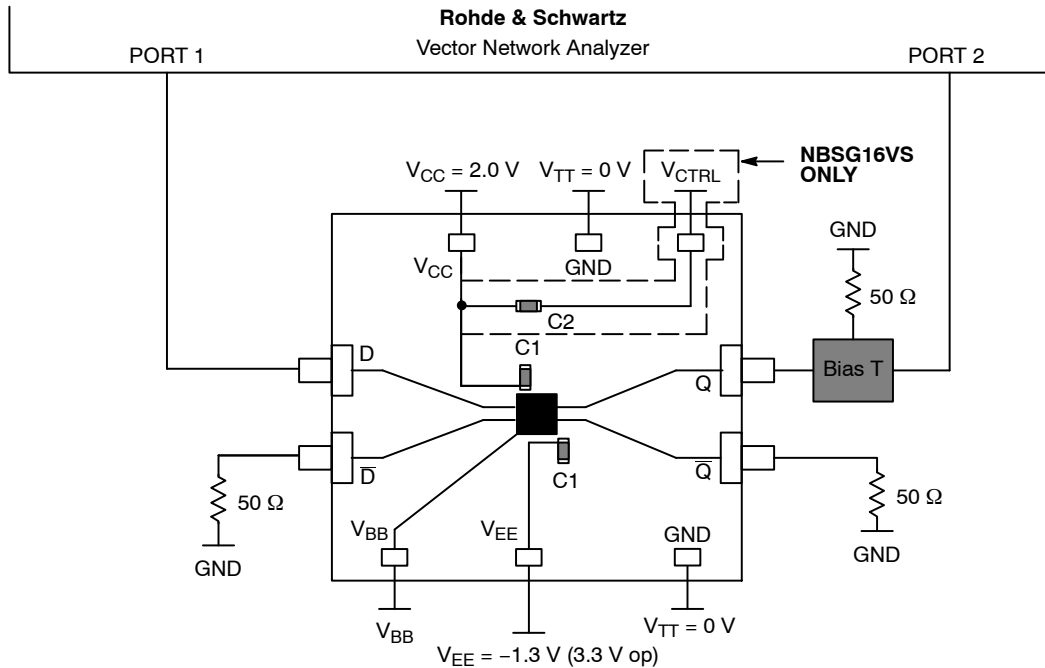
Rohde & Schwartz
Vector Network Analyzer
PORT 1
PORT 2

$V_{CC}$ = 2.0 V
$V_{TT}$ = 0 V
$V_{CTRL}$
NBSG16VS ONLY
GND
$V_{CC}$
GND
50 Ω
C2
C1
D
Q
Bias T
$\overline{D}$
$\overline{Q}$
C1
50 Ω
50 Ω
$V_{BB}$
$V_{EE}$
GND
GND
GND
$V_{BB}$
$V_{TT}$ = 0 V
$V_{EE}$ = −1.3 V (3.3 V op)